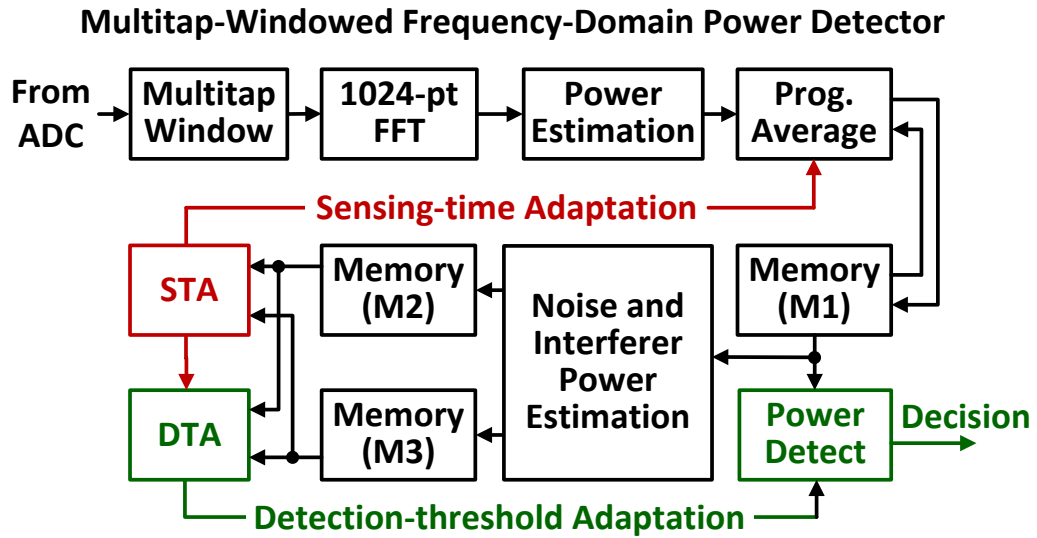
Multitap-Windowed Frequency-Domain Power Detector

From ADC

Multitap Window

1024-pt FFT

Power Estimation

Prog. Average

Sensing-time Adaptation

STA

Memory (M2)

Noise and Interferer Power Estimation

Memory (M1)

DTA

Memory (M3)

Power Detect

Decision

Detection-threshold Adaptation